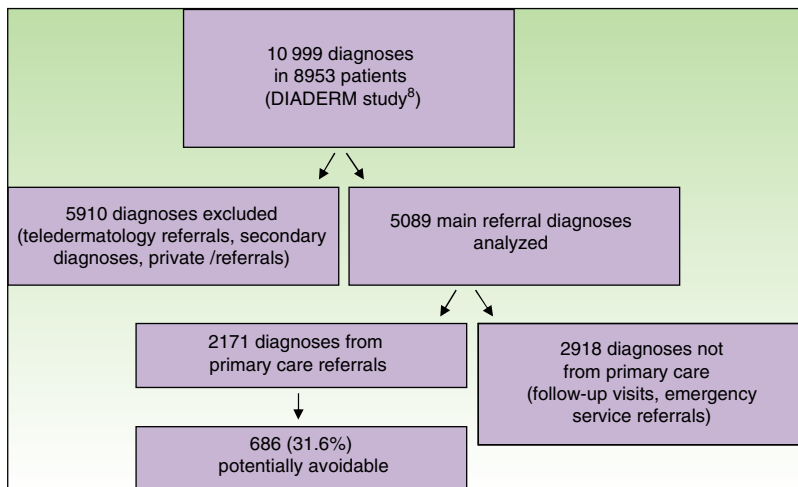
10 999 diagnoses in 8953 patients (DIADERM study$^{8}$)

5910 diagnoses excluded (teledermatology referrals, secondary diagnoses, private /referrals)

5089 main referral diagnoses analyzed

2171 diagnoses from primary care referrals

2918 diagnoses not from primary care (follow-up visits, emergency service referrals)

686 (31.6%) potentially avoidable